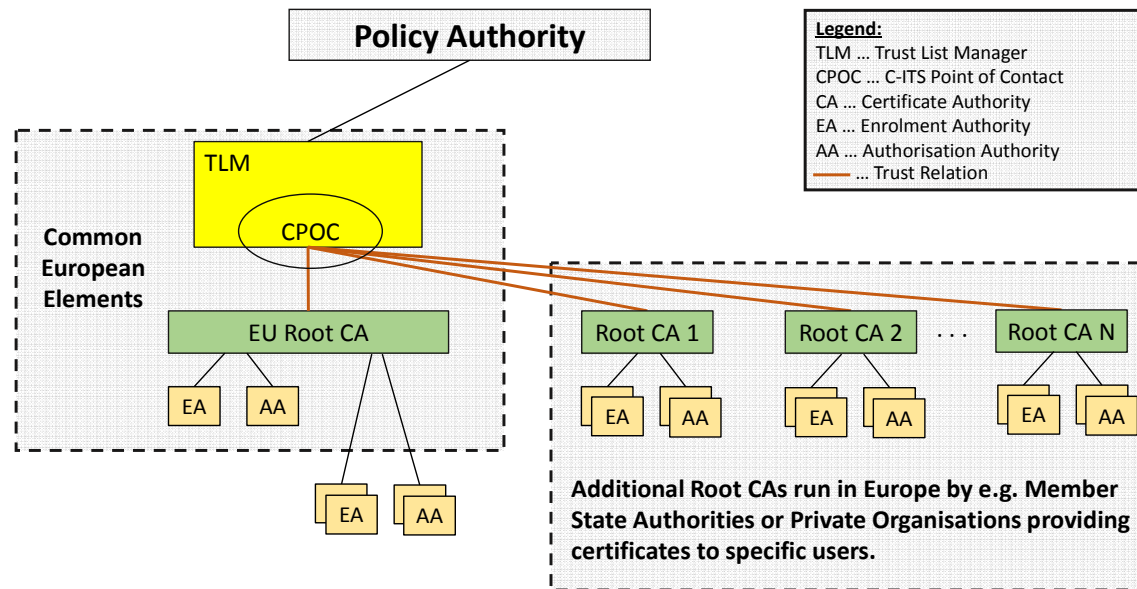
Policy Authority

Legend:
TLM … Trust List Manager
CPOC … C-ITS Point of Contact
CA … Certificate Authority
EA … Enrolment Authority
AA … Authorisation Authority
… Trust Relation

TLM

CPOC

Common European Elements

EU Root CA

EA AA

EA AA

Root CA 1

Root CA 2

. . .

Root CA N

EA AA

EA AA

EA AA

Additional Root CAs run in Europe by e.g. Member State Authorities or Private Organisations providing certificates to specific users.